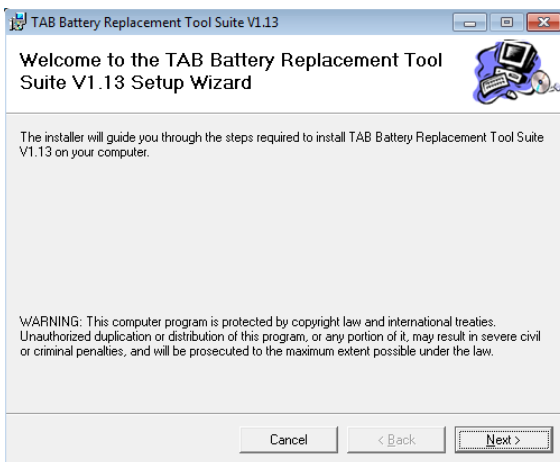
TAB Battery Replacement Tool Suite V1.13

Welcome to the TAB Battery Replacement Tool Suite V1.13 Setup Wizard

The installer will guide you through the steps required to install TAB Battery Replacement Tool Suite V1.13 on your computer.

WARNING: This computer program is protected by copyright law and international treaties. Unauthorized duplication or distribution of this program, or any portion of it, may result in severe civil or criminal penalties, and will be prosecuted to the maximum extent possible under the law.

Cancel
< Back
Next >